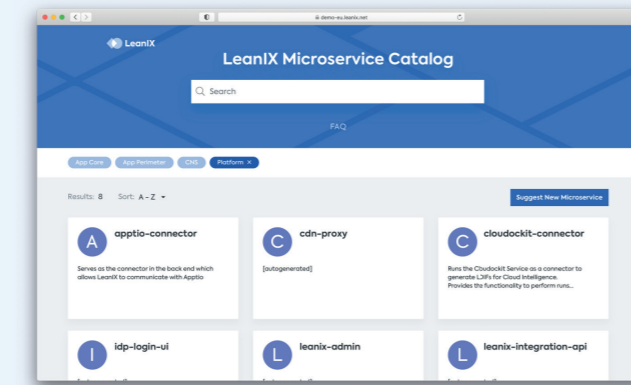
demo-eu.leanix.net

LeanIX

LeanIX Microservice Catalog

Search

FAQ

App Core App Perimeter CMS Platform ×

Results: 8 Sort: A - Z

Suggest New Microservice

A apptio-connector

Serves as the connector in the back end which allows LeanIX to communicate with Apptio

C cdn-proxy

[autogenerated]

C cloudockit-connector

Runs the Cloudockit Service as a connector to generate LDIFs for Cloud Intelligence. Provides the functionality to perform runs...

I idp-login-ui

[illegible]

L leanix-admin

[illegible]

L leanix-integration-api

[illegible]